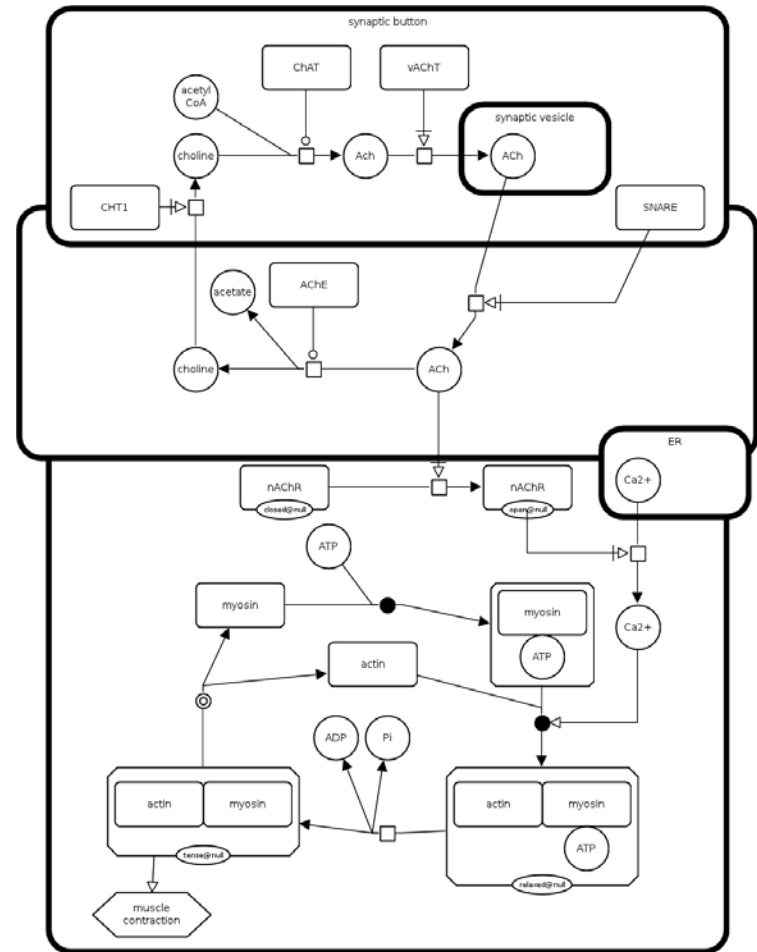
synaptic button

ChAT

vAChT

acetyl CoA

choline

Ach

synaptic vesicle

ACh

CHT1

SNARE

AChE

acetate

choline

ACh

ER

nAChR

closed@null

nAChR

open@null

Ca2+

ATP

myosin

myosin

ATP

Ca2+

actin

ADP

Pi

actin

myosin

tense@null

actin

myosin

ATP

relaxed@null

muscle contraction